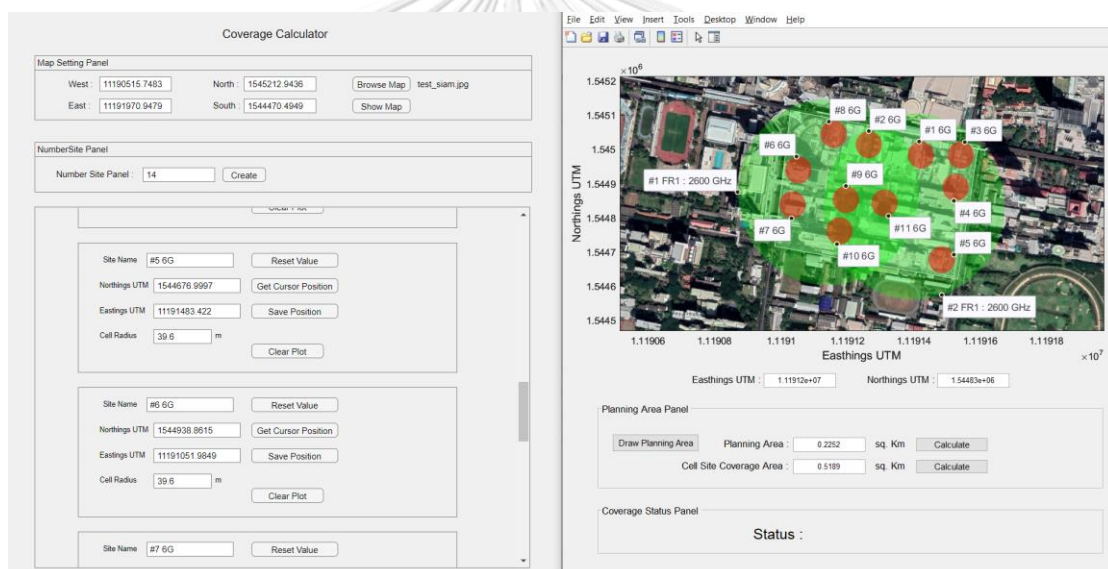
Coverage Calculator

Map Setting Panel
West : 11190515.7483
North : 1545212.9436
Browse Map
test_siam.jpg
East : 11191970.9479
South : 1544470.4949
Show Map

NumberSite Panel
Number Site Panel : 14
Create

Clear Plot

Site Name #5 6G
Reset Value
Northings UTM 1544676.9997
Get Cursor Position
Eastings UTM 11191483.422
Save Position
Cell Radius 39.6 m
Clear Plot

Site Name #6 6G
Reset Value
Northings UTM 1544938.8615
Get Cursor Position
Eastings UTM 11191051.9849
Save Position
Cell Radius 39.6 m
Clear Plot

Site Name #7 6G
Reset Value

File Edit View Insert Tools Desktop Window Help

$\times10^6$
1.5452
1.5451
1.545
1.5449
1.5448
1.5447
1.5446
1.5445
Northings UTM
#8 6G
#2 6G
#1 6G
#3 6G
#6 6G
#9 6G
#1 FR1 : 2600 GHz
#4 6G
#7 6G
#11 6G
#5 6G
#10 6G
#2 FR1 : 2600 GHz
1.11906
1.11908
1.1191
1.11912
1.11914
1.11916
1.11918
Easthings UTM
$\times10^7$

Easthings UTM : 1.11912e+07
Northings UTM : 1.54483e+06

Planning Area Panel
Draw Planning Area
Planning Area : 0.2252 sq. Km
Calculate
Cell Site Coverage Area : 0.5189 sq. Km
Calculate

Coverage Status Panel
Status :